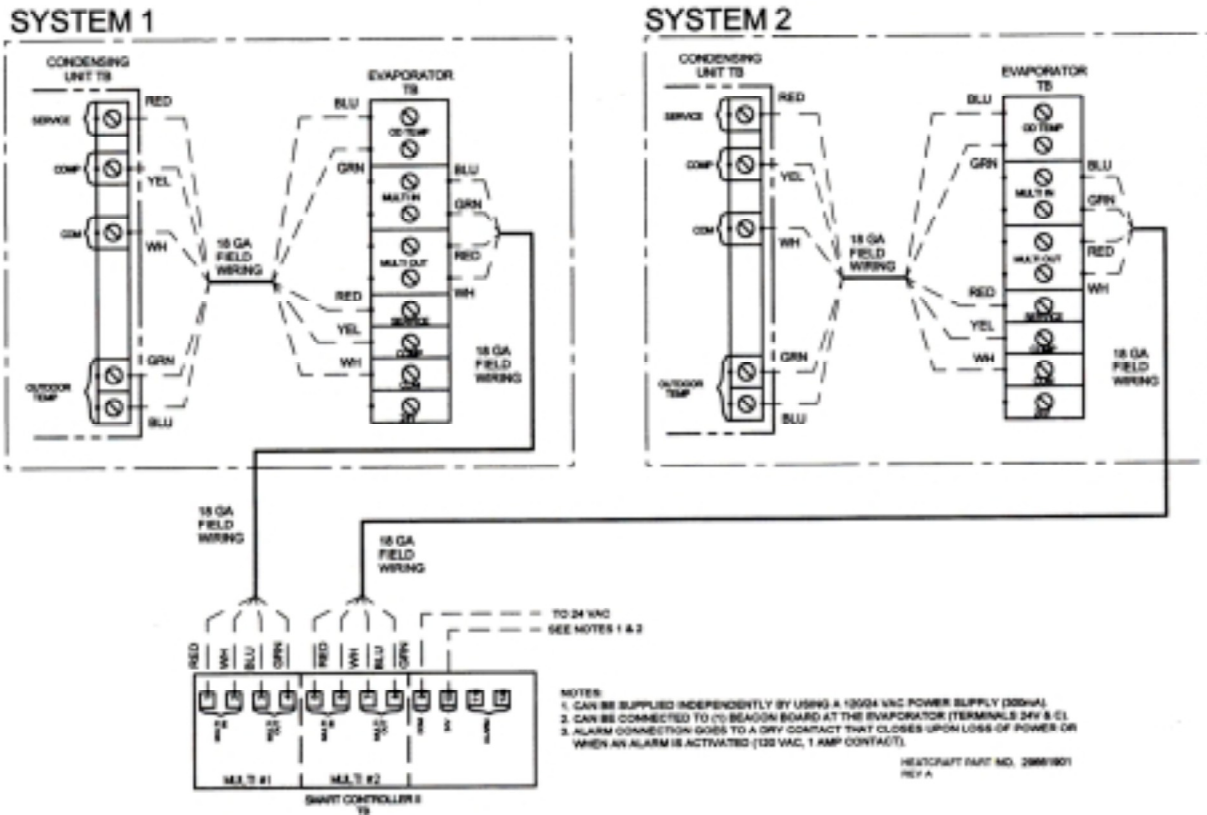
SYSTEM 1

CONDENSING UNIT TB

SERVICE
COMP
COM
OUTDOOR TEMP

RED
YEL
WH
GRN
BLU

18 GA FIELD WIRING

EVAPORATOR TB

OD TEMP
MULTI IN
MULTI OUT
SERVICE
COMP
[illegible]
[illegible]

BLU
GRN
RED
YEL
WH
BLU
GRN
RED
WH

18 GA FIELD WIRING

SYSTEM 2

CONDENSING UNIT TB

SERVICE
COMP
COM
OUTDOOR TEMP

RED
YEL
WH
GRN
BLU

18 GA FIELD WIRING

EVAPORATOR TB

OD TEMP
MULTI IN
MULTI OUT
SERVICE
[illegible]
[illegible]
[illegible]

BLU
GRN
RED
YEL
WH
BLU
GRN
RED
WH

18 GA FIELD WIRING

18 GA FIELD WIRING

18 GA FIELD WIRING

TO 24 VAC
SEE NOTES 1 & 2

RED
WH
BLU
GRN
RED
WH
BLU
GRN

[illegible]
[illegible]
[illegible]
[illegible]
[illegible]
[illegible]
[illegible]

MULTI #1
MULTI #2

SMART CONTROLLER II
TB

NOTES:
1. CAN BE SUPPLIED INDEPENDENTLY BY USING A 120/24 VAC POWER SUPPLY (300mA).
2. CAN BE CONNECTED TO (1) BEACON BOARD AT THE EVAPORATOR (TERMINALS 24V & C).
3. ALARM CONNECTION GOES TO A DRY CONTACT THAT CLOSES UPON LOSS OF POWER OR WHEN AN ALARM IS ACTIVATED (120 VAC, 1 AMP CONTACT).

HEATCRAFT PART NO. 28661801
REV A